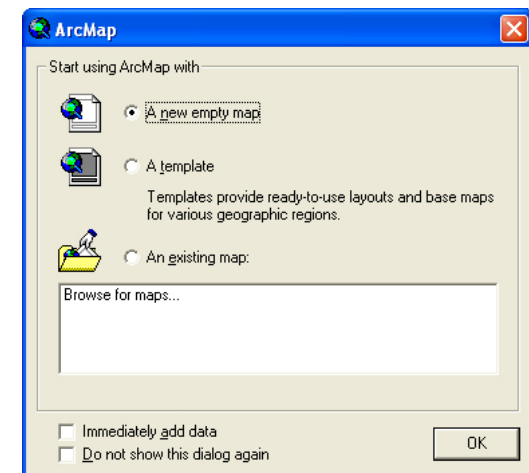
ArcMap

Start using ArcMap with

A new empty map

A template

Templates provide ready-to-use layouts and base maps for various geographic regions.

An existing map:

Browse for maps...

Immediately add data

Do not show this dialog again

OK